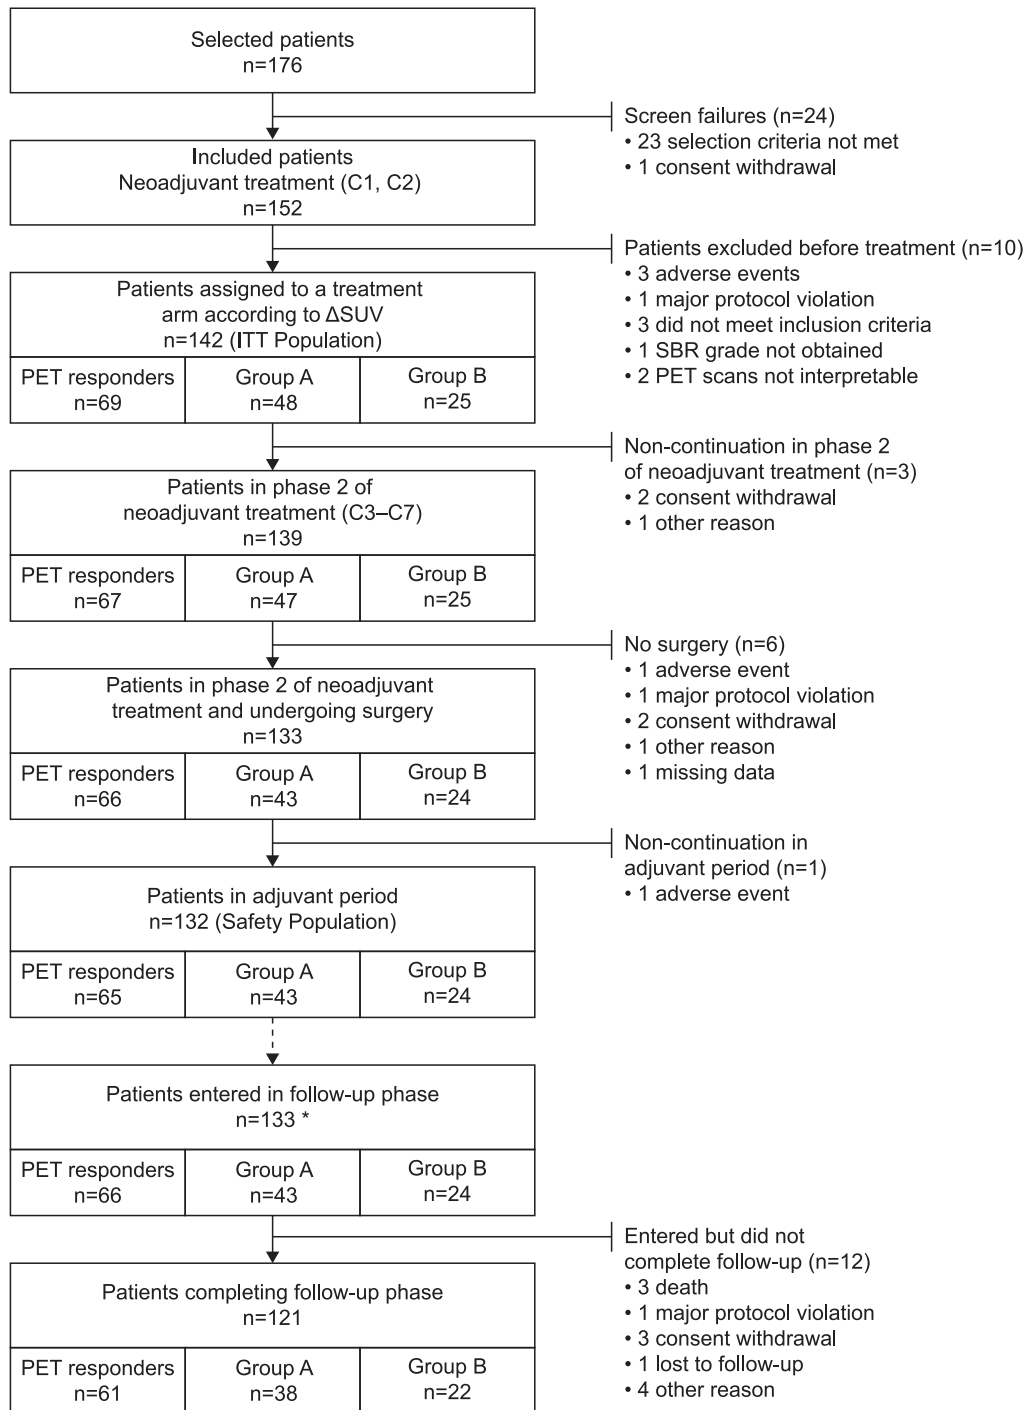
Selected patients
n=176

Screen failures (n=24)
• 23 selection criteria not met
• 1 consent withdrawal

Included patients
Neoadjuvant treatment (C1, C2)
n=152

Patients excluded before treatment (n=10)
• 3 adverse events
• 1 major protocol violation
• 3 did not meet inclusion criteria
• 1 SBR grade not obtained
• 2 PET scans not interpretable

Patients assigned to a treatment arm according to ΔSUV
n=142 (ITT Population)

| PET responders n=69 | Group A n=48 | Group B n=25 |
|---|---|---|

Non-continuation in phase 2 of neoadjuvant treatment (n=3)
• 2 consent withdrawal
• 1 other reason

Patients in phase 2 of neoadjuvant treatment (C3–C7)
n=139

| PET responders n=67 | Group A n=47 | Group B n=25 |
|---|---|---|

No surgery (n=6)
• 1 adverse event
• 1 major protocol violation
• 2 consent withdrawal
• 1 other reason
• 1 missing data

Patients in phase 2 of neoadjuvant treatment and undergoing surgery
n=133

| PET responders n=66 | Group A n=43 | Group B n=24 |
|---|---|---|

Non-continuation in adjuvant period (n=1)
• 1 adverse event

Patients in adjuvant period
n=132 (Safety Population)

| PET responders n=65 | Group A n=43 | Group B n=24 |
|---|---|---|

Patients entered in follow-up phase
n=133 *

| PET responders n=66 | Group A n=43 | Group B n=24 |
|---|---|---|

Entered but did not complete follow-up (n=12)
• 3 death
• 1 major protocol violation
• 3 consent withdrawal
• 1 lost to follow-up
• 4 other reason

Patients completing follow-up phase
n=121

| PET responders n=61 | Group A n=38 | Group B n=22 |
|---|---|---|